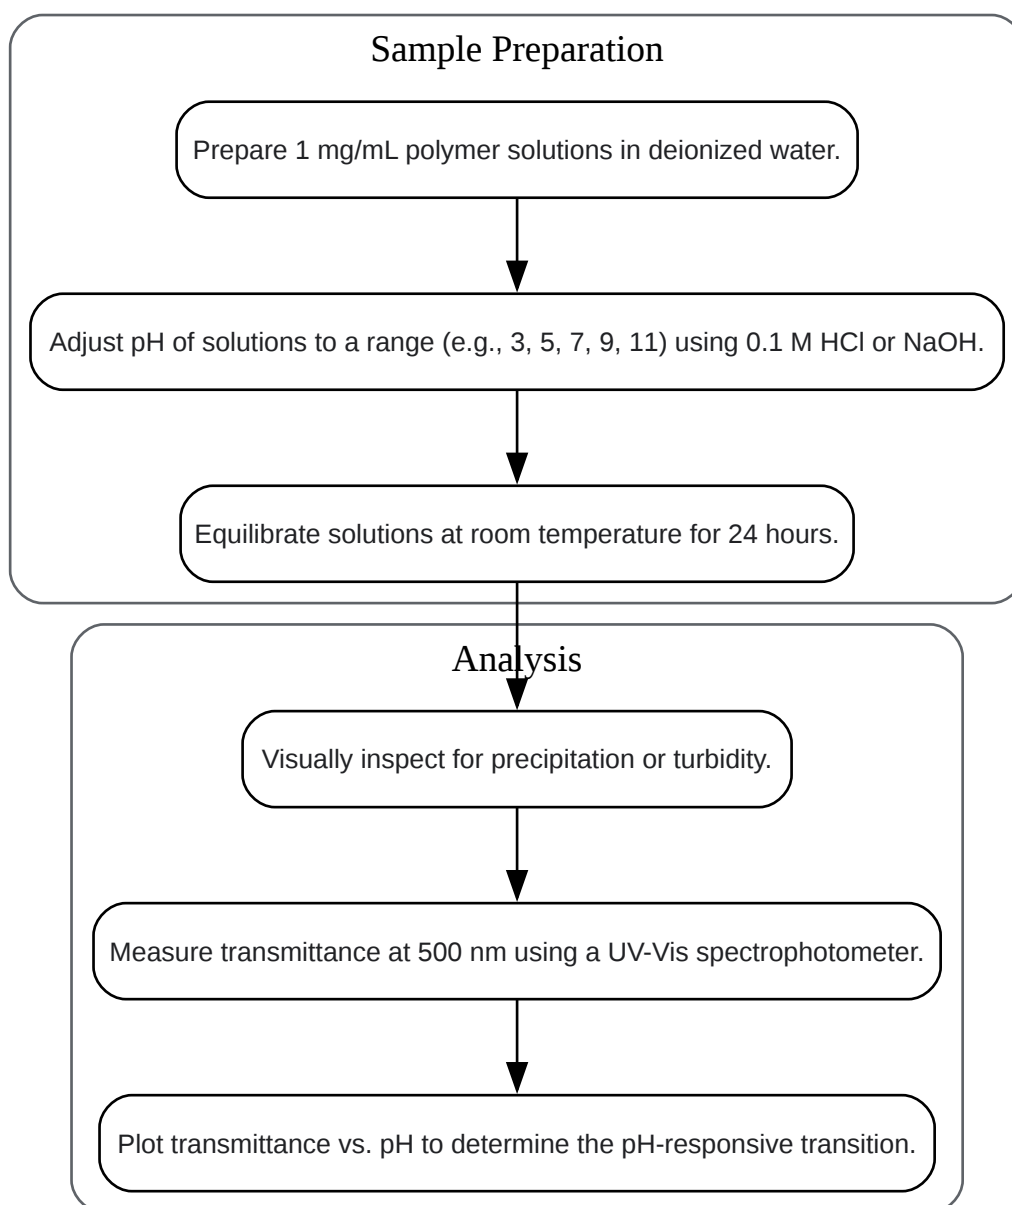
Sample Preparation

Prepare 1 mg/mL polymer solutions in deionized water.

Adjust pH of solutions to a range (e.g., 3, 5, 7, 9, 11) using 0.1 M HCl or NaOH.

Equilibrate solutions at room temperature for 24 hours.

Analysis

Visually inspect for precipitation or turbidity.

Measure transmittance at 500 nm using a UV-Vis spectrophotometer.

Plot transmittance vs. pH to determine the pH-responsive transition.